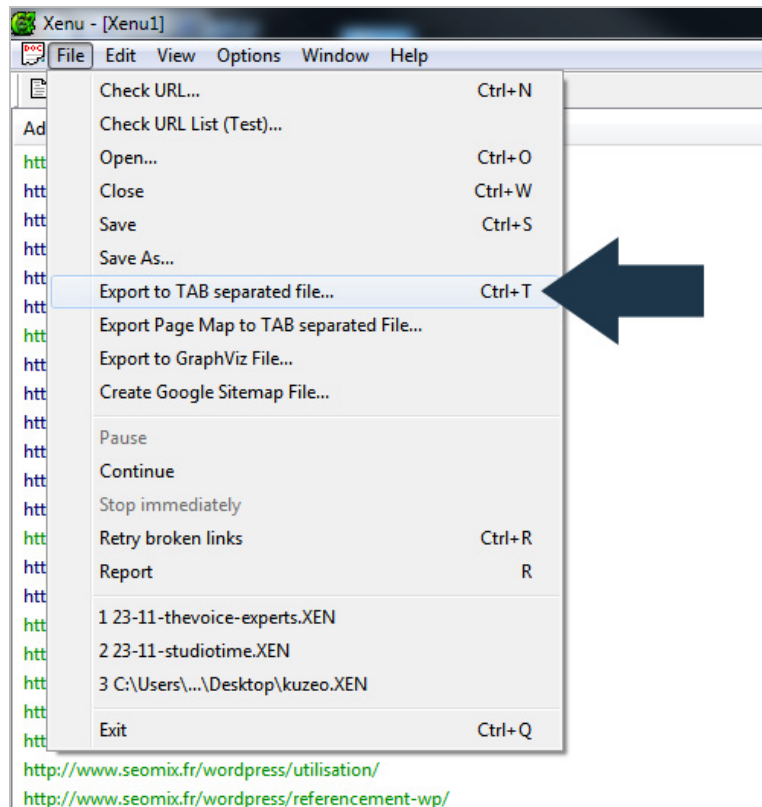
Xenu - [Xenu1]

File Edit View Options Window Help

Ad

Check URL... Ctrl+N
Check URL List (Test)...
Open... Ctrl+O
Close Ctrl+W
Save Ctrl+S
Save As...
Export to TAB separated file... Ctrl+T
Export Page Map to TAB separated File...
Export to GraphViz File...
Create Google Sitemap File...
Pause
Continue
Stop immediately
Retry broken links Ctrl+R
Report R
1 23-11-thevoice-experts.XEN
2 23-11-studiotime.XEN
3 C:\Users\...\Desktop\kuzeo.XEN
Exit Ctrl+Q

htt
htt
htt
htt
htt
htt
htt
htt
htt
htt
htt
htt
htt
htt
htt
htt
htt
htt
htt
htt
htt
http://www.seomix.fr/wordpress/utilisation/
http://www.seomix.fr/wordpress/referencement-wp/